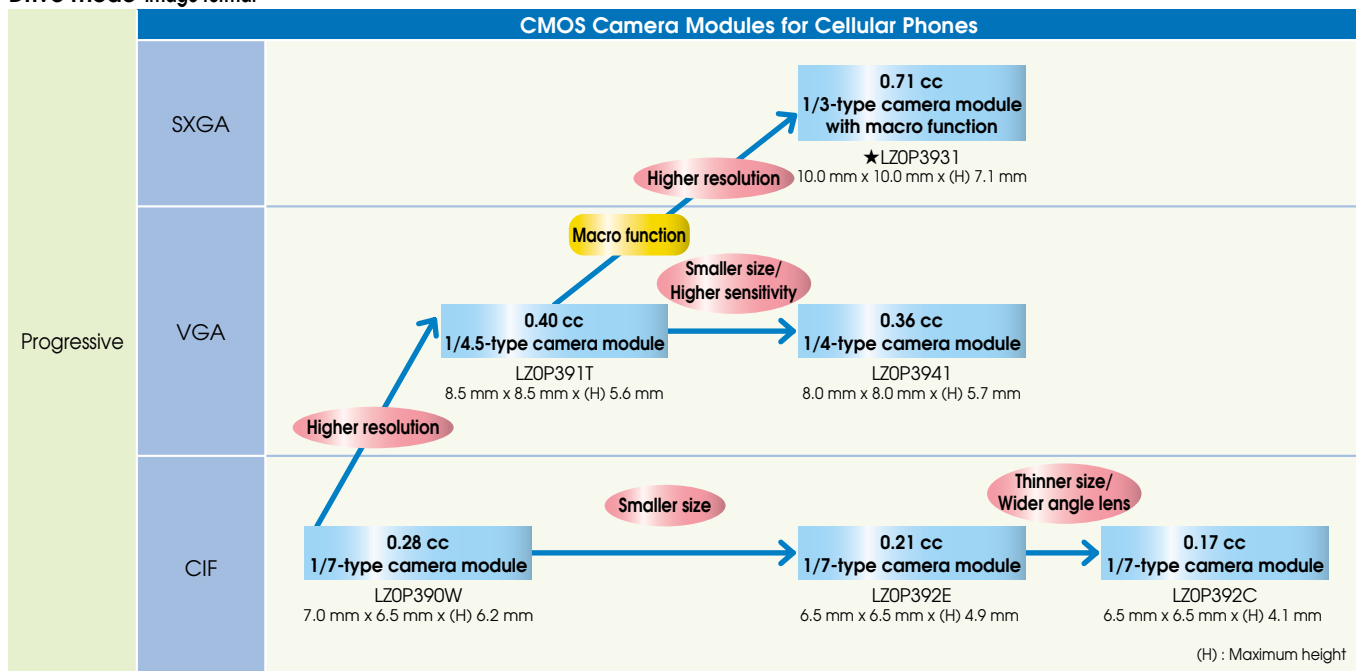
CMOS Camera Modules for Cellular Phones

Progressive

SXGA

0.71 cc
1/3-type camera module
with macro function
★LZ0P3931
10.0 mm x 10.0 mm x (H) 7.1 mm

Higher resolution

Macro function

VGA

Smaller size/
Higher sensitivity

0.40 cc
1/4.5-type camera module
LZ0P391T
8.5 mm x 8.5 mm x (H) 5.6 mm

0.36 cc
1/4-type camera module
LZ0P3941
8.0 mm x 8.0 mm x (H) 5.7 mm

Higher resolution

CIF

Smaller size

Thinner size/
Wider angle lens

0.28 cc
1/7-type camera module
LZ0P390W
7.0 mm x 6.5 mm x (H) 6.2 mm

0.21 cc
1/7-type camera module
LZ0P392E
6.5 mm x 6.5 mm x (H) 4.9 mm

0.17 cc
1/7-type camera module
LZ0P392C
6.5 mm x 6.5 mm x (H) 4.1 mm

(H) : Maximum height